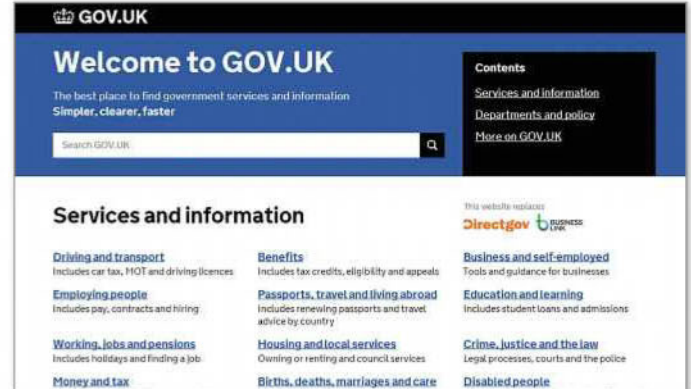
GOV.UK

Welcome to GOV.UK

The best place to find government services and information
Simpler, clearer, faster

Search GOV.UK

Contents
Services and information
Departments and policy
More on GOV.UK

Services and information

This website replaces
Directgov BUSINESS LINK

Driving and transport
Includes car tax, MOT and driving licences

Benefits
Includes tax credits, eligibility and appeals

Business and self-employed
Tools and guidance for businesses

Employing people
Includes pay, contracts and hiring

Passports, travel and living abroad
Includes renewing passports and travel advice by country

Education and learning
Includes student loans and admissions

Working, jobs and pensions
Includes holidays and finding a job

Housing and local services
Owning or renting and council services

Crime, justice and the law
Legal processes, courts and the police

Money and tax

Births, deaths, marriages and care

Disabled people